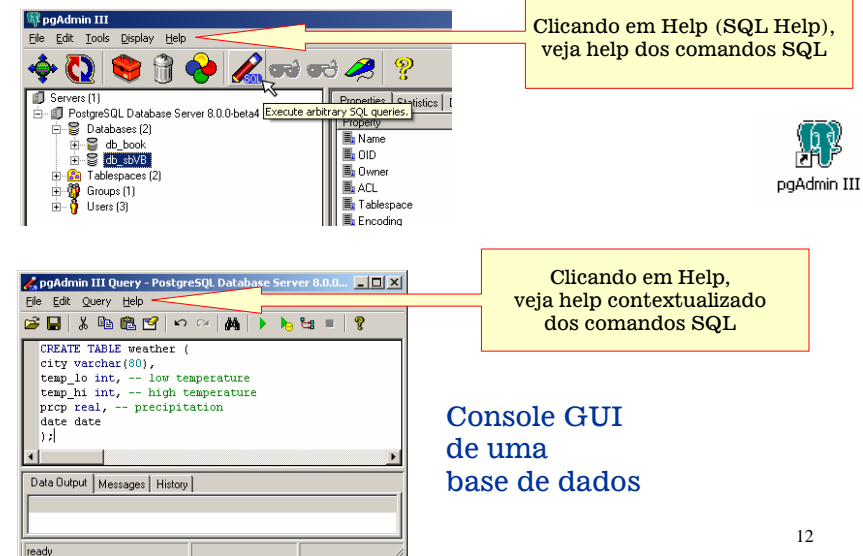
pgAdmin III
File Edit Tools Display Help

Clicando em Help (SQL Help), veja help dos comandos SQL

Execute arbitrary SQL queries.

Servers (1)
PostgreSQL Database Server 8.0.0-beta4
Databases (2)
db_book
db_sbVB
Tablespaces (2)
Groups (1)
Users (3)

Properties Statistics
Property
Name
OID
Owner
ACL
Tablespace
Encoding

pgAdmin III

pgAdmin III Query - PostgreSQL Database Server 8.0.0...
File Edit Query Help

Clicando em Help, veja help contextualizado dos comandos SQL

CREATE TABLE weather (
city varchar(80),
temp_lo int, -- low temperature
temp_hi int, -- high temperature
prcp real, -- precipitation
date date
);

Data Output Messages History

ready

Console GUI de uma base de dados

12